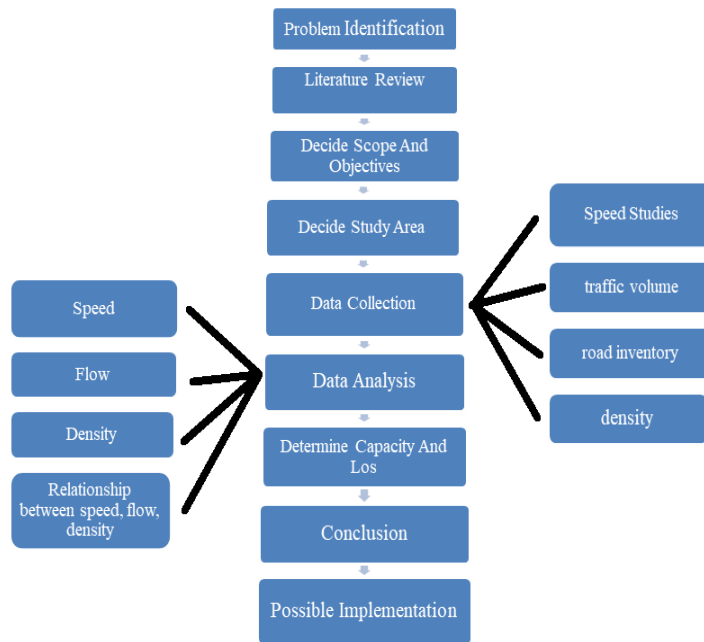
Problem Identification

Literature Review

Decide Scope And Objectives

Decide Study Area

Data Collection

Data Analysis

Determine Capacity And Los

Conclusion

Possible Implementation

Speed Studies

traffic volume

road inventory

density

Speed

Flow

Density

Relationship between speed, flow, density